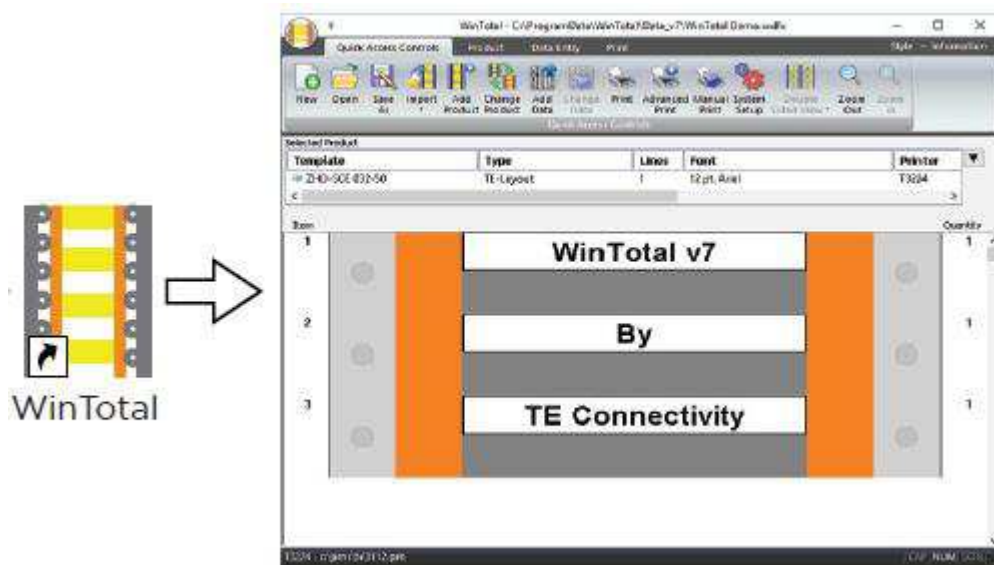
WinTotal

WinTotal - C:\ProgramData\WinTotal7\Data_v7\WinTotal Demo.wdlx

Quick Access Controls | Product | Data Entry | Print

Style - Information

New | Open | Save As | Import | Add Product | Change Product | Add Data | Change Data | Print | Advanced Print | Manual Print | System Setup | Disable Label View | Zoom Out | Zoom In

Quick Access Controls

Selected Product

| Template | Type | Lines | Font | Printer |
|---|---|---|---|---|
| ZHD-SCE-032-50 | TE-Layout | 1 | 12 pt. Arial | T3224 |

Item

Quantity

1

WinTotal v7

1

2

By

1

3

TE Connectivity

1

T3224 : c:\gen\3x3112.prn

CAP NUM SCRL